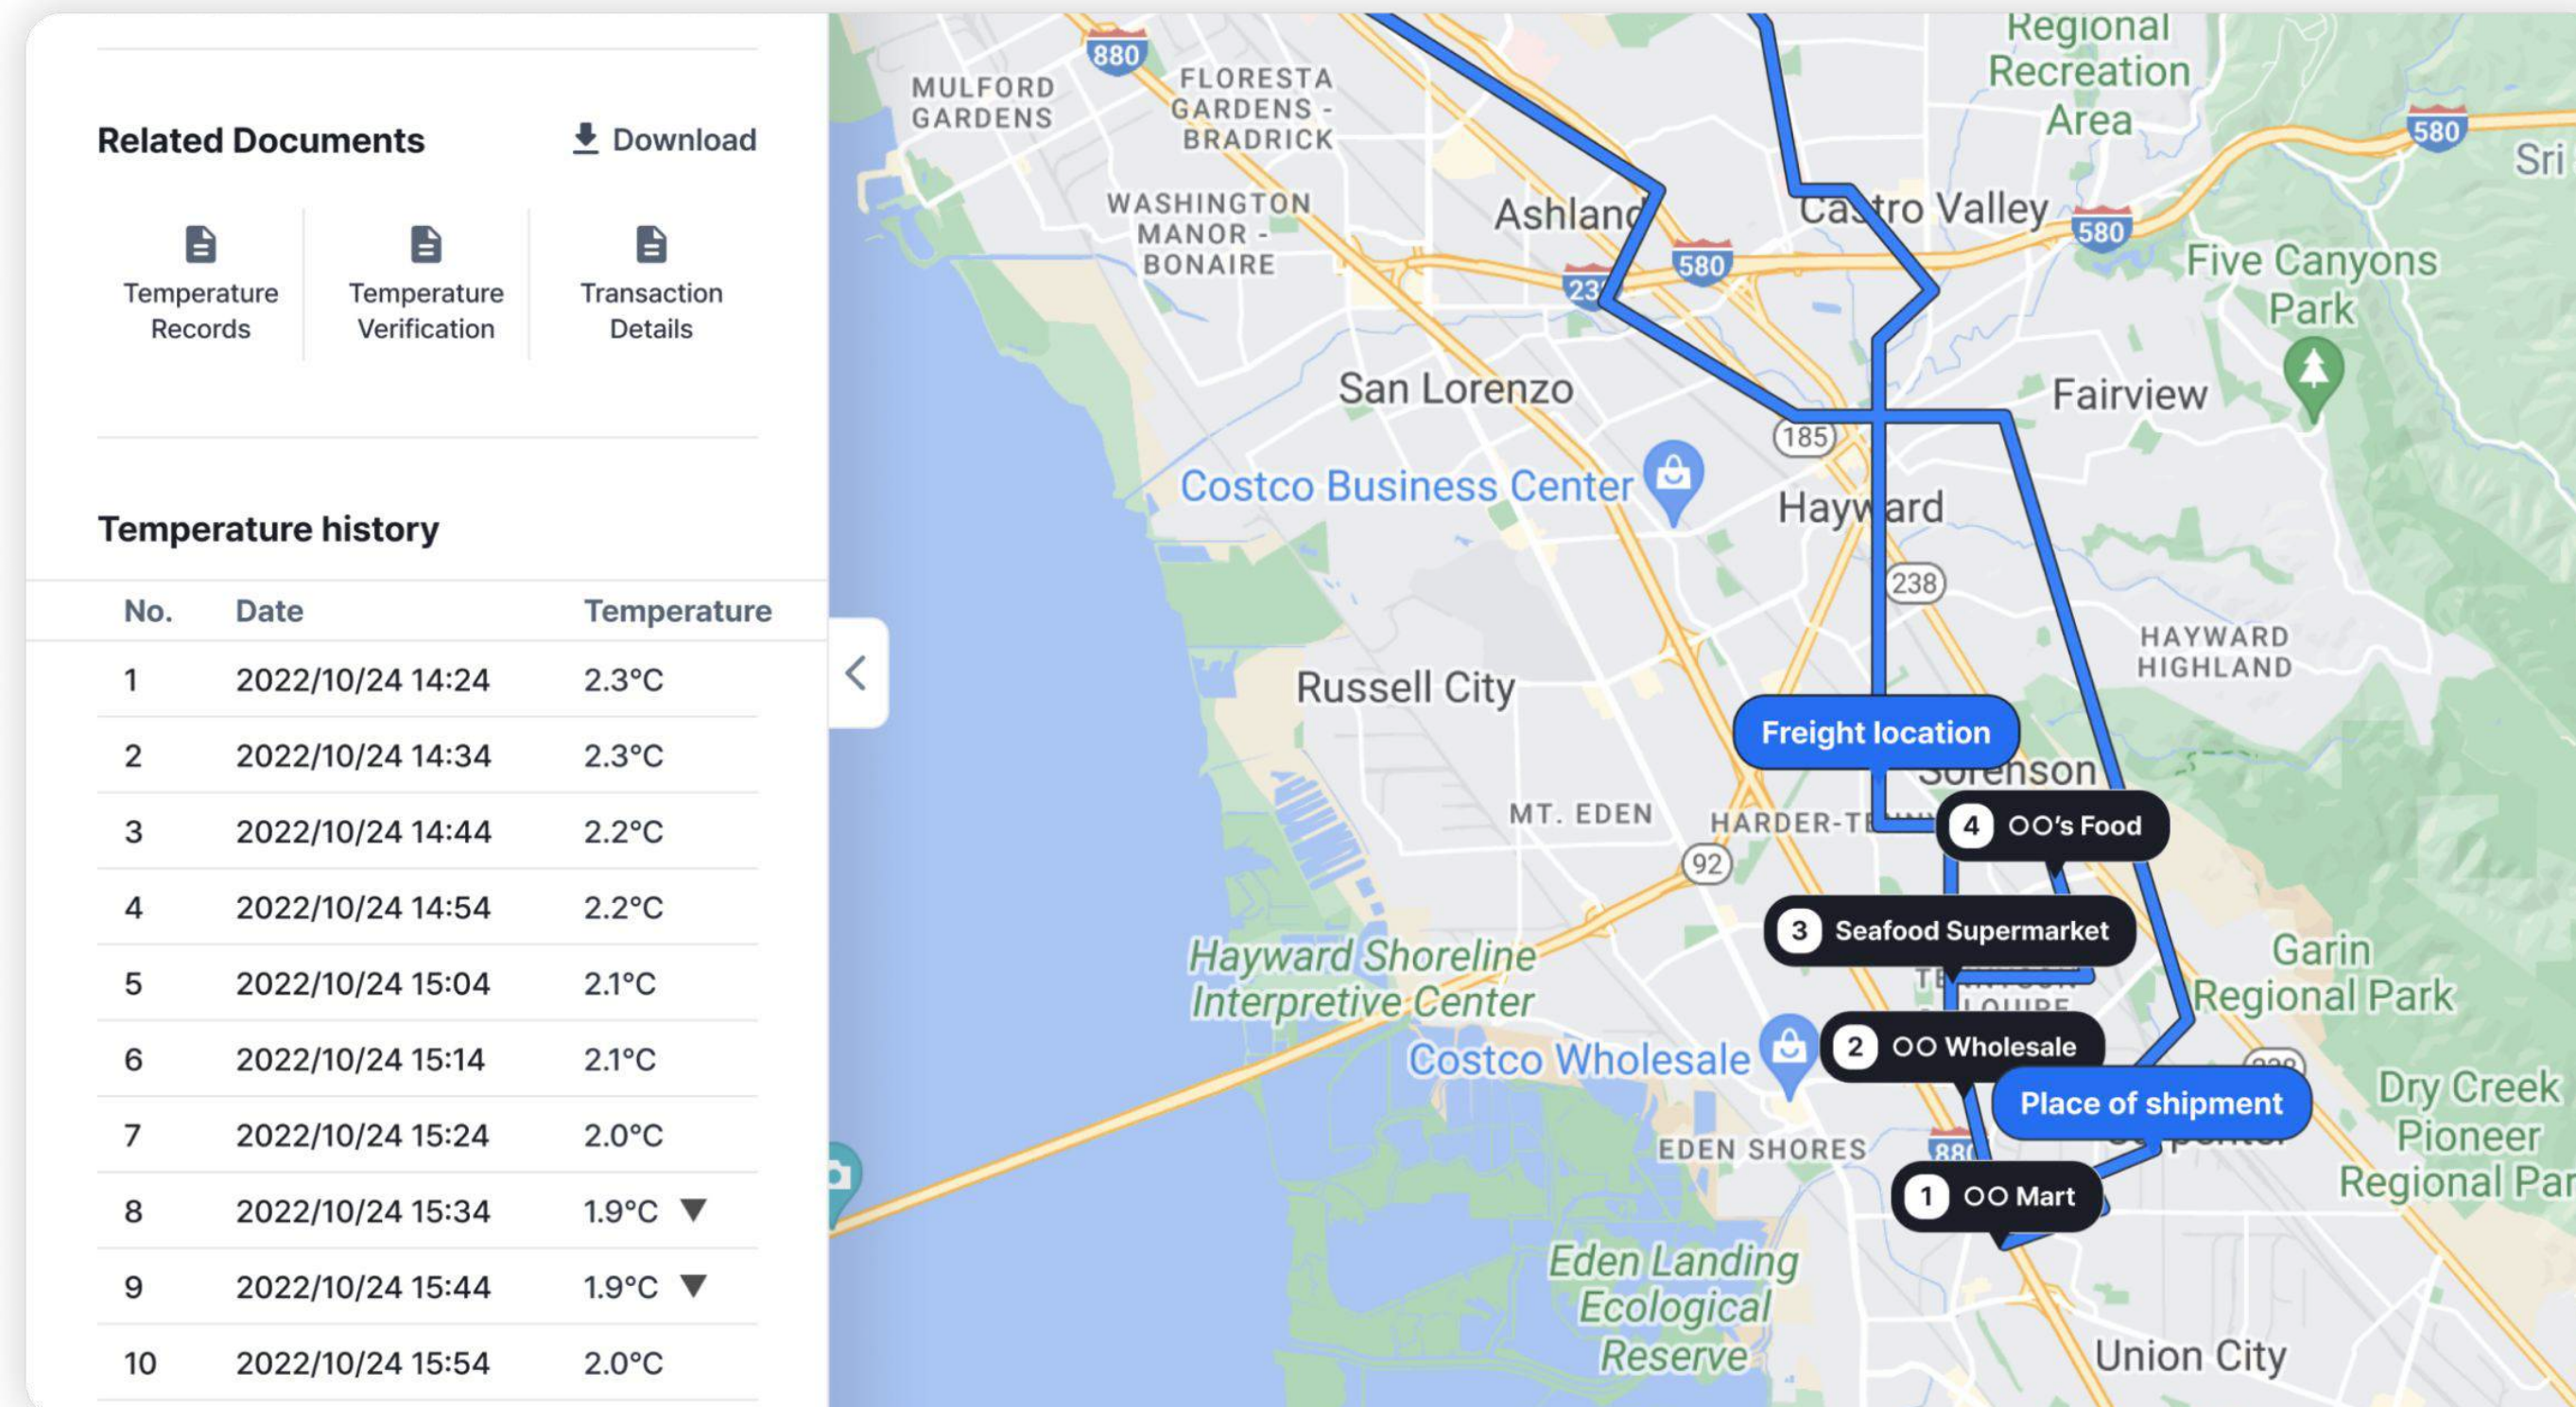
Related Documents

Download

Temperature Records

Temperature Verification

Transaction Details

Temperature history

| No. | Date | Temperature |
|---|---|---|
| 1 | 2022/10/24 14:24 | 2.3°C |
| 2 | 2022/10/24 14:34 | 2.3°C |
| 3 | 2022/10/24 14:44 | 2.2°C |
| 4 | 2022/10/24 14:54 | 2.2°C |
| 5 | 2022/10/24 15:04 | 2.1°C |
| 6 | 2022/10/24 15:14 | 2.1°C |
| 7 | 2022/10/24 15:24 | 2.0°C |
| 8 | 2022/10/24 15:34 | 1.9°C ▼ |
| 9 | 2022/10/24 15:44 | 1.9°C ▼ |
| 10 | 2022/10/24 15:54 | 2.0°C |

880
MULFORD GARDENS
FLORESTA GARDENS - BRADRICK
Regional Recreation Area
580
Sri
WASHINGTON MANOR - BONAIRE
Ashland
Castro Valley
580
580
238
Five Canyons Park
San Lorenzo
Fairview
185
Costco Business Center
Hayward
238
HAYWARD HIGHLAND
Russell City
Freight location
Sorenson
MT. EDEN
HARDER-TE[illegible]
4 OO's Food
92
3 Seafood Supermarket
Hayward Shoreline Interpretive Center
Garin Regional Park
Costco Wholesale
2 OO Wholesale
Place of shipment
Dry Creek Pioneer Regional Par
EDEN SHORES
880
1 OO Mart
Eden Landing Ecological Reserve
Union City